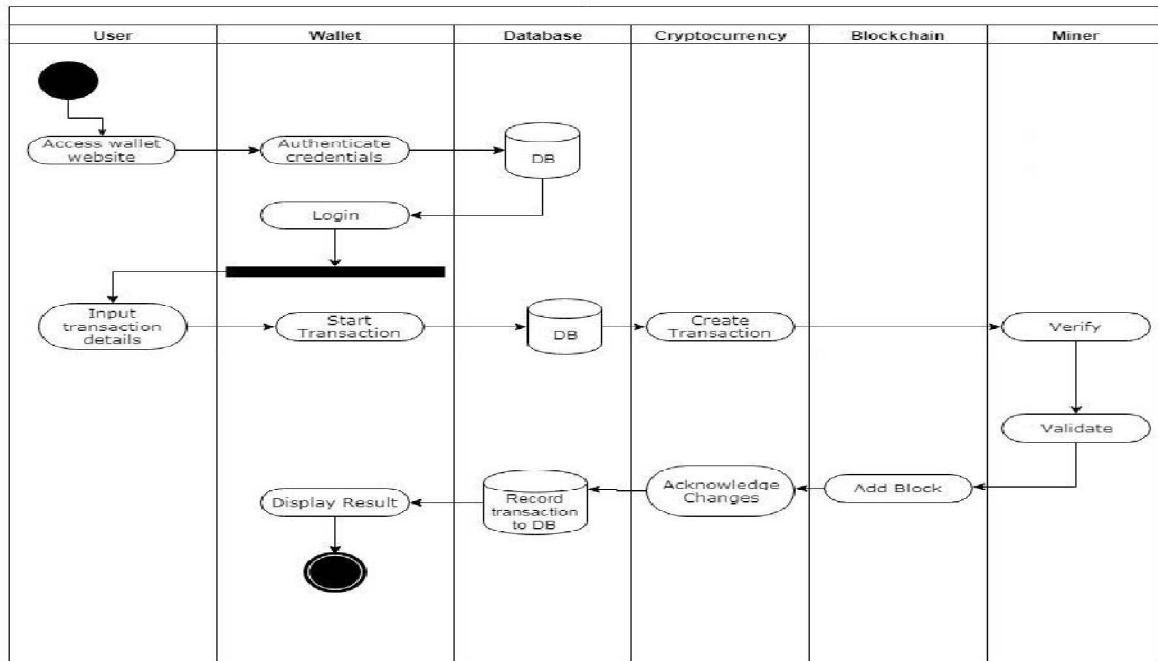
User

Wallet

Database

Cryptocurrency

Blockchain

Miner

Access wallet website

Authenticate credentials

DB

Login

Input transaction details

Start Transaction

DB

Create Transaction

Verify

Validate

Add Block

Acknowledge Changes

Record transaction to DB

Display Result